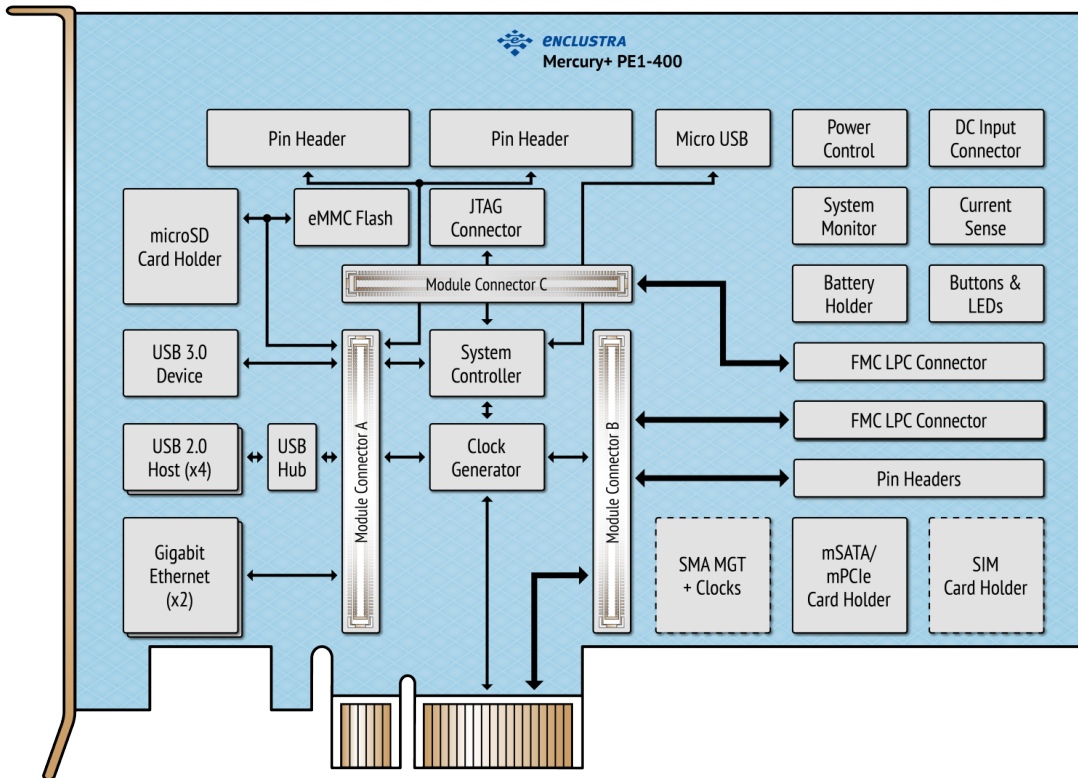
ENCLUSTRA
Mercury+ PE1-400

Pin Header

Pin Header

Micro USB

Power Control

DC Input Connector

microSD Card Holder

eMMC Flash

JTAG Connector

System Monitor

Current Sense

Module Connector C

Battery Holder

Buttons & LEDs

USB 3.0 Device

System Controller

FMC LPC Connector

FMC LPC Connector

USB 2.0 Host (x4)

USB Hub

Module Connector A

Clock Generator

Module Connector B

Pin Headers

Gigabit Ethernet (x2)

SMA MGT + Clocks

mSATA/ mPCIe Card Holder

SIM Card Holder